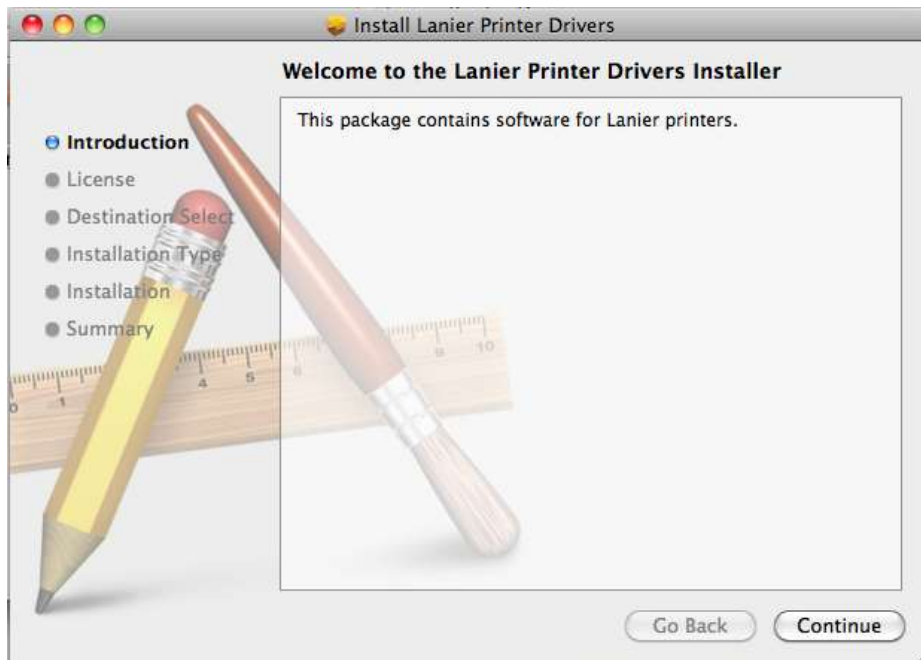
Install Lanier Printer Drivers

Welcome to the Lanier Printer Drivers Installer

Introduction
License
Destination Select
Installation Type
Installation
Summary

This package contains software for Lanier printers.

1
4
5
6
9
10

Go Back
Continue